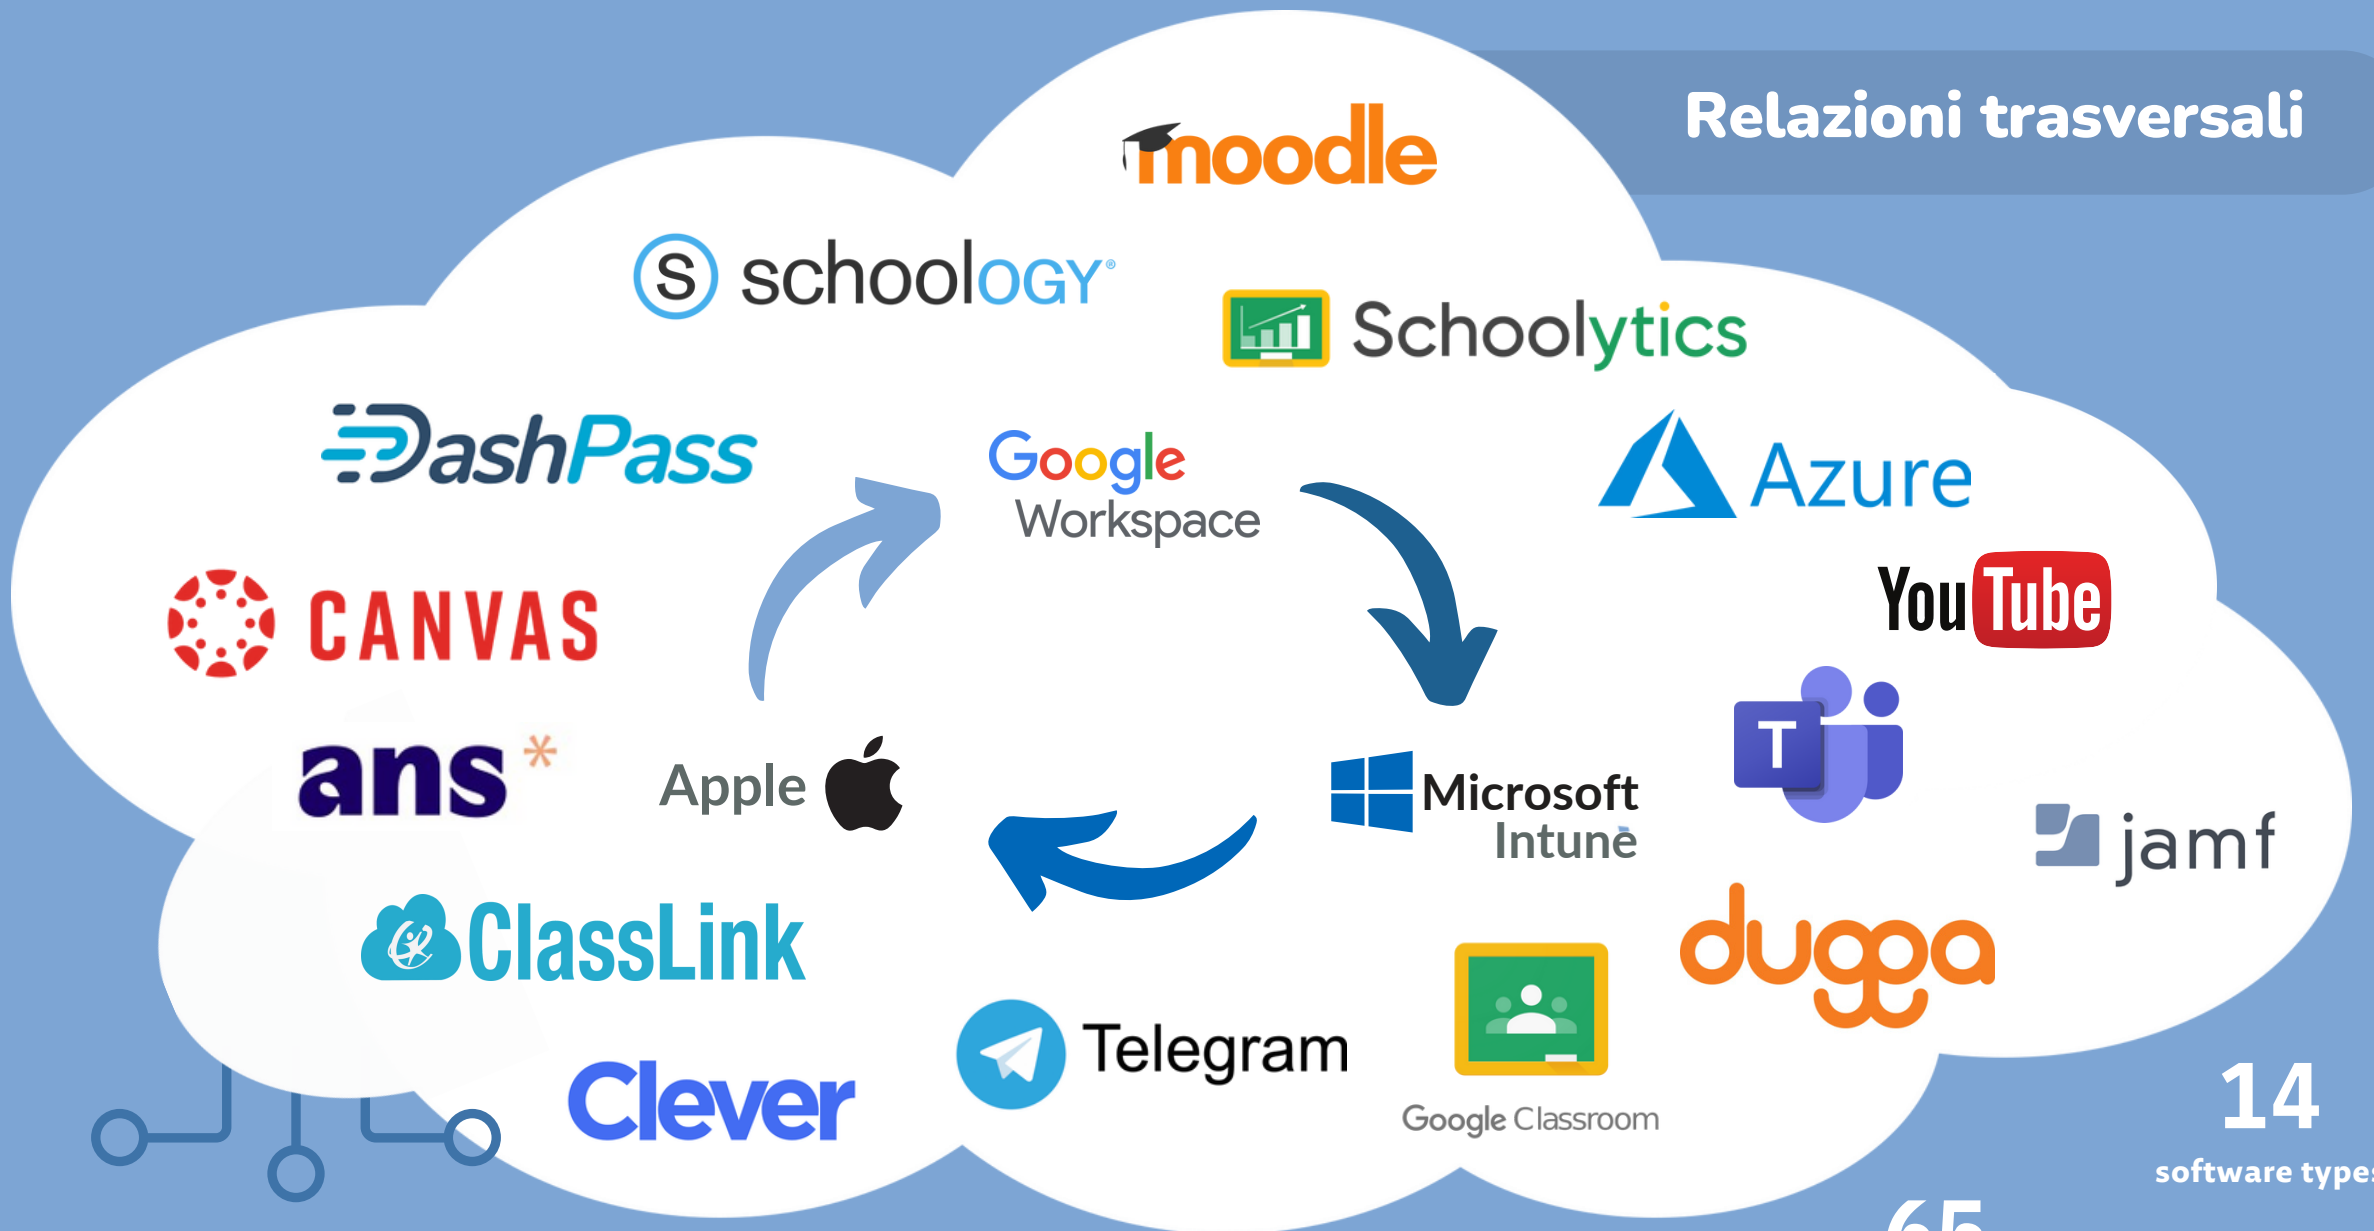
Relazioni trasversali

moodle

schoology

Schoolytics

DashPass

Google Workspace

Azure

CANVAS

YouTube

ans

Apple

Microsoft Intune

T

jamf

ClassLink

duggo

Telegram

Google Classroom

Clever

14
software type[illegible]

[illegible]